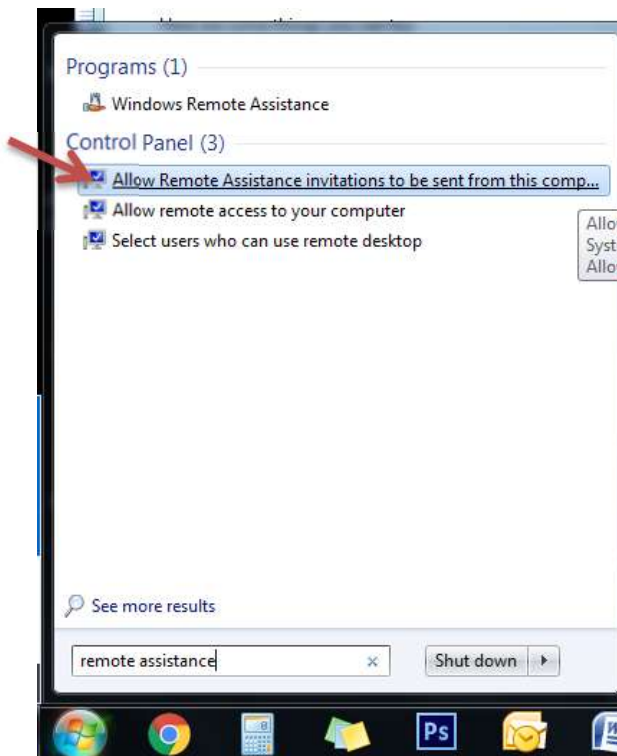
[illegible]

Programs (1)

Windows Remote Assistance

Control Panel (3)

Allow Remote Assistance invitations to be sent from this comp...

Allow remote access to your computer

Select users who can use remote desktop

Allo
Syst
Allo

See more results

remote assistance

×

Shut down

Ps